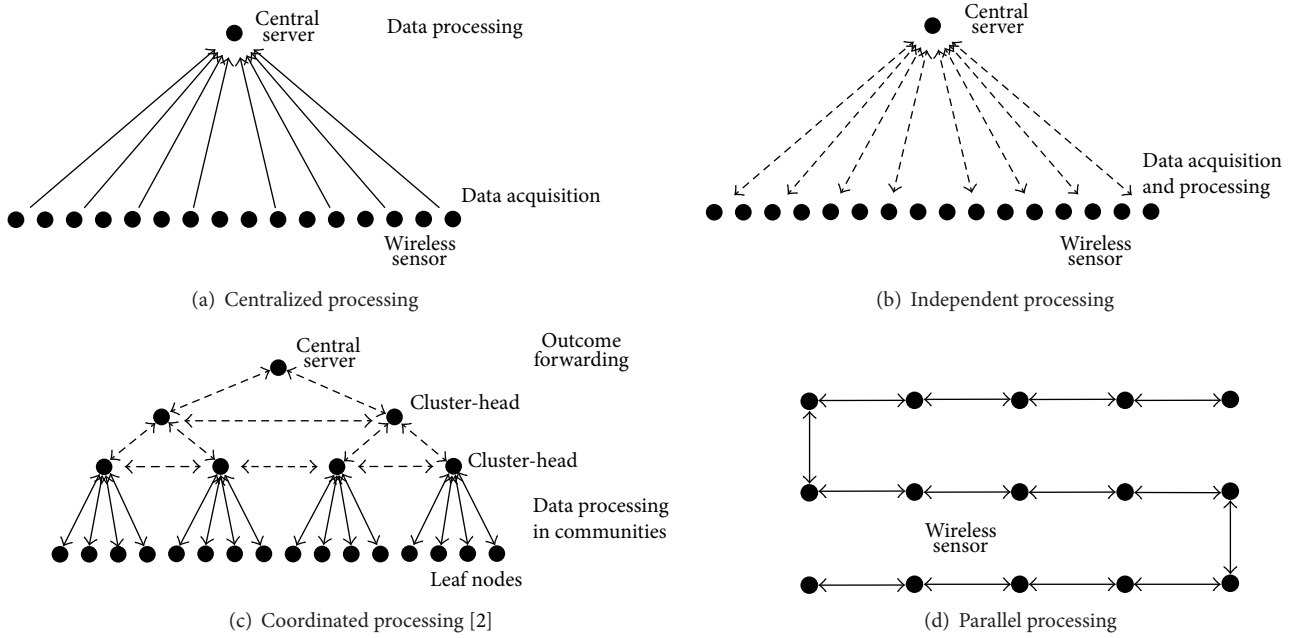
Central server

Data processing

Data acquisition

Wireless sensor

(a) Centralized processing

Central server

Data acquisition and processing

Wireless sensor

(b) Independent processing

Central server

Outcome forwarding

Cluster-head

Cluster-head

Data processing in communities

Leaf nodes

(c) Coordinated processing [2]

Wireless sensor

(d) Parallel processing